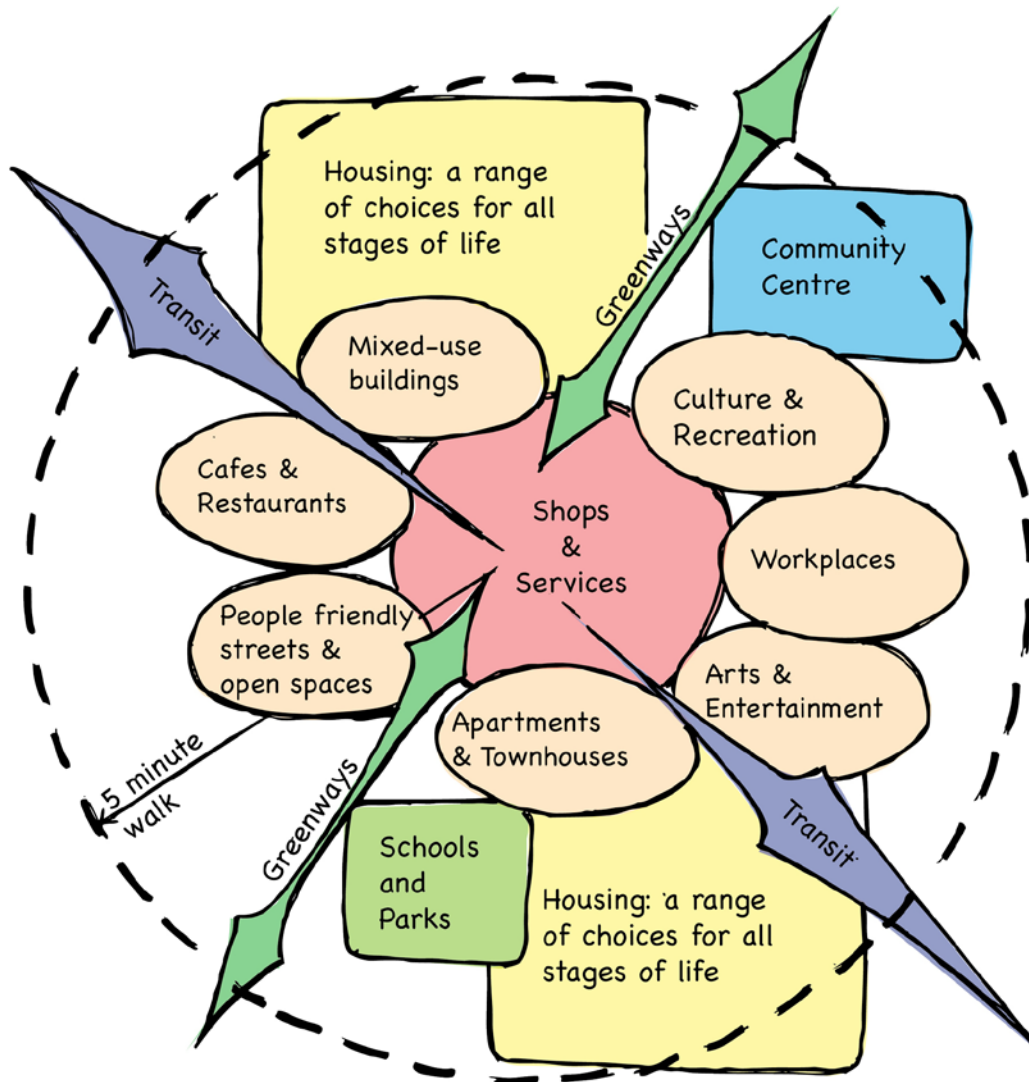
Housing: a range of choices for all stages of life

Transit

Greenways

Community Centre

Mixed-use buildings

Culture & Recreation

Cafes & Restaurants

Shops & Services

Workplaces

People friendly streets & open spaces

Arts & Entertainment

Apartments & Townhouses

5 minute walk

Greenways

Transit

Schools and Parks

Housing: a range of choices for all stages of life